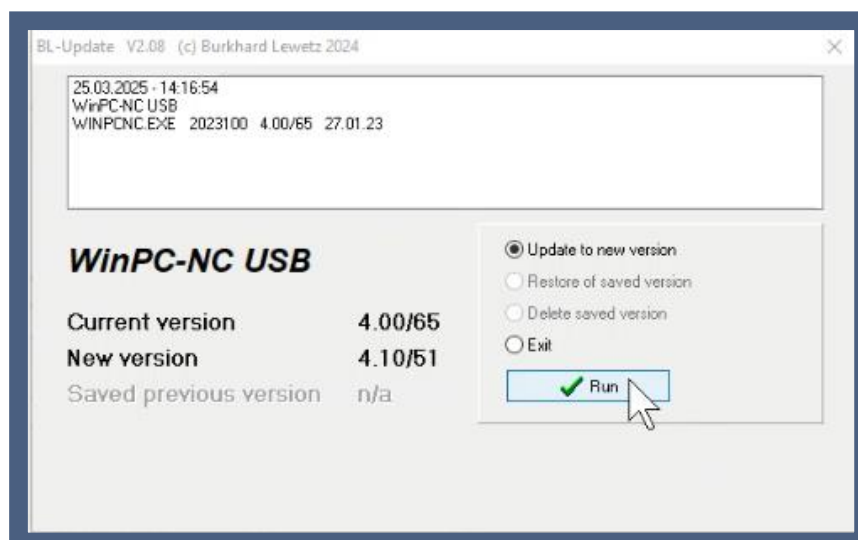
BL-Update V2.08 (c) Burkhard Lewetz 2024

25.03.2025 - 14:16:54
WinPC-NC USB
WINPCNC.EXE 2023100 4.00/65 27.01.23

WinPC-NC USB

Current version 4.00/65
New version 4.10/51
Saved previous version n/a

Update to new version
Restore of saved version
Delete saved version
Exit

Run